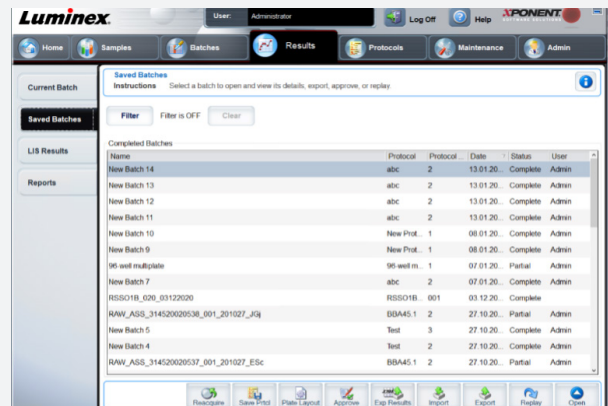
Luminex.

User: Administrator

Log Off

Help

XPONENT SOFTWARE SOLUTIONS

Home

Samples

Batches

Results

Protocols

Maintenance

Admin

Current Batch

Saved Batches

LIS Results

Reports

Saved Batches

Instructions Select a batch to open and view its details, export, approve, or replay.

Filter

Filter is OFF

Clear

Completed Batches

| Name | Protocol | Protocol ... | Date | Status | User |
|---|---|---|---|---|---|
| New Batch 14 | abc | 2 | 13.01.20... | Complete | Admin |
| New Batch 13 | abc | 2 | 13.01.20... | Complete | Admin |
| New Batch 12 | abc | 2 | 13.01.20... | Complete | Admin |
| New Batch 11 | abc | 2 | 13.01.20... | Complete | Admin |
| New Batch 10 | New Prot... | 1 | 08.01.20... | Complete | Admin |
| New Batch 9 | New Prot... | 1 | 08.01.20... | Complete | Admin |
| 96-well multiplate | 96-well m... | 1 | 07.01.20... | Partial | Admin |
| New Batch 7 | abc | 2 | 07.01.20... | Complete | Admin |
| RSSO1B_020_03122020 | RSSO1B... | 001 | 03.12.20... | Complete | |
| RAW_ASS_314520020538_001_201027_JGj | BBA45.1 | 2 | 27.10.20... | Partial | Admin |
| New Batch 5 | Test | 3 | 27.10.20... | Complete | Admin |
| New Batch 4 | Test | 2 | 27.10.20... | Complete | Admin |
| RAW_ASS_314520020537_001_201027_ESc | BBA45.1 | 2 | 27.10.20... | Partial | Admin |

Reacquire

Save Prtcl

Plate Layout

Approve

Exp Results

Import

Export

Replay

Open